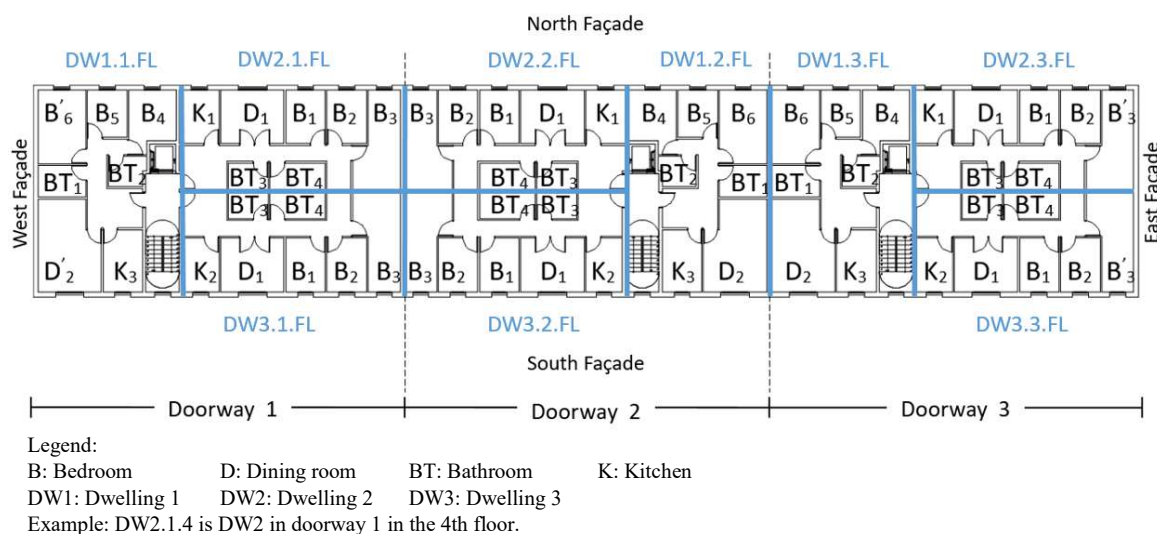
North Façade

DW1.1.FL DW2.1.FL DW2.2.FL DW1.2.FL DW1.3.FL DW2.3.FL

$B'_6$ $B_5$ $B_4$ $K_1$ $D_1$ $B_1$ $B_2$ $B_3$ $B_3$ $B_2$ $B_1$ $D_1$ $K_1$ $B_4$ $B_5$ $B_6$ $B_6$ $B_5$ $B_4$ $K_1$ $D_1$ $B_1$ $B_2$ $B'_3$

$BT_1$ $BT_2$ $BT_3$ $BT_4$ $BT_3$ $BT_4$ $BT_4$ $BT_3$ $BT_4$ $BT_3$ $BT_2$ $BT_1$ $BT_1$ $BT_2$ $BT_3$ $BT_4$ $BT_3$ $BT_4$

West Façade

East Façade

$D'_2$ $K_3$ $K_2$ $D_1$ $B_1$ $B_2$ $B_3$ $B_3$ $B_2$ $B_1$ $D_1$ $K_2$ $K_3$ $D_2$ $D_2$ $K_3$ $K_2$ $D_1$ $B_1$ $B_2$ $B'_3$

DW3.1.FL DW3.2.FL DW3.3.FL

South Façade

Doorway 1 Doorway 2 Doorway 3

Legend:
B: Bedroom D: Dining room BT: Bathroom K: Kitchen
DW1: Dwelling 1 DW2: Dwelling 2 DW3: Dwelling 3
Example: DW2.1.4 is DW2 in doorway 1 in the 4th floor.